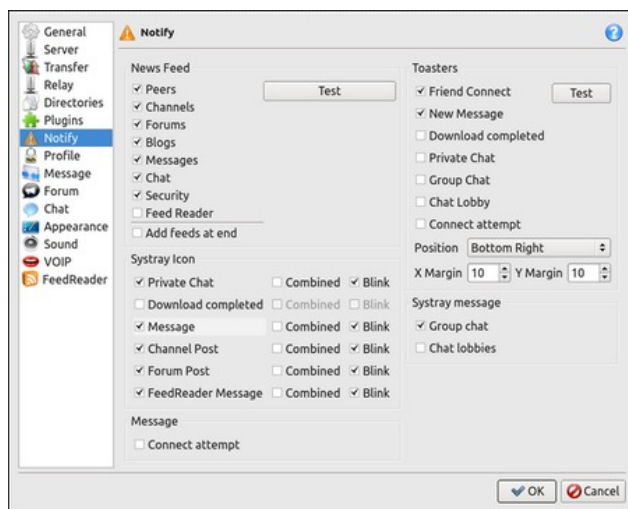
General
Server
Transfer
Relay
Directories
Plugins
Notify
Profile
Message
Forum
Chat
Appearance
Sound
VOIP
FeedReader

Notify

News Feed
✓ Peers
✓ Channels
✓ Forums
✓ Blogs
✓ Messages
✓ Chat
✓ Security
Feed Reader
Add feeds at end

Test

Systray Icon
✓ Private Chat | Combined | ✓ Blink
Download completed | Combined | Blink
✓ Message | Combined | ✓ Blink
✓ Channel Post | Combined | ✓ Blink
✓ Forum Post | Combined | ✓ Blink
✓ FeedReader Message | Combined | ✓ Blink

Message
Connect attempt

Toasters
✓ Friend Connect
Test
✓ New Message
Download completed
Private Chat
Group Chat
Chat Lobby
Connect attempt
Position Bottom Right
X Margin 10 Y Margin 10

Systray message
✓ Group chat
Chat lobbies

OK
Cancel